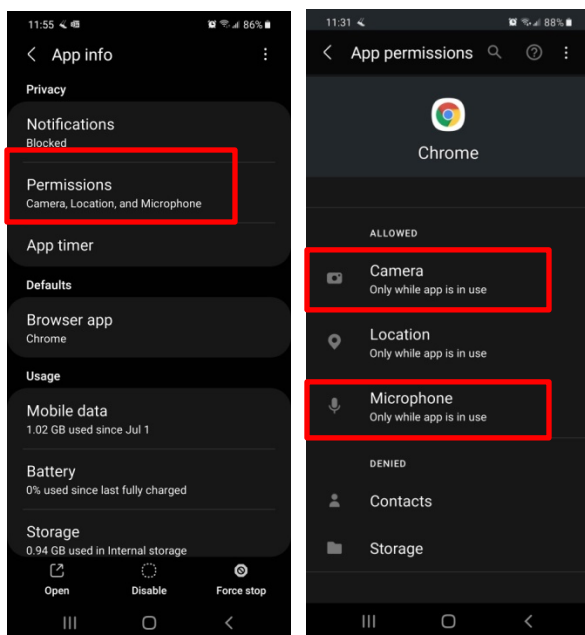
11:55 86%

App info

Privacy

Notifications
Blocked

Permissions
Camera, Location, and Microphone

App timer

Defaults

Browser app
Chrome

Usage

Mobile data
1.02 GB used since Jul 1

Battery
0% used since last fully charged

Storage
0.94 GB used in Internal storage

Open

Disable

Force stop

11:31 88%

App permissions

Chrome

ALLOWED

Camera
Only while app is in use

Location
Only while app is in use

Microphone
Only while app is in use

DENIED

Contacts

Storage